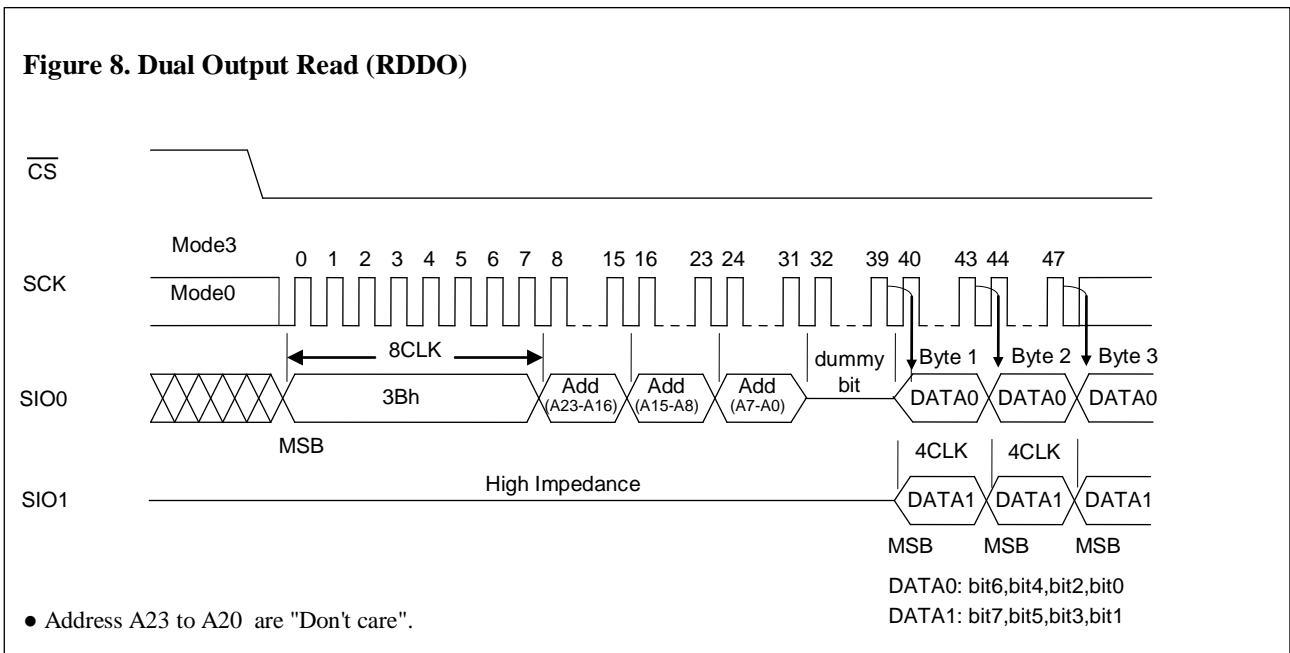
Figure 8. Dual Output Read (RDDO)

$\overline{CS}$

Mode3

0 1 2 3 4 5 6 7 8 15 16 23 24 31 32 39 40 43 44 47

SCK

Mode0

8CLK

dummy bit

Byte 1

Byte 2

Byte 3

SIO0

3Bh

Add (A23-A16)

Add (A15-A8)

Add (A7-A0)

DATA0

DATA0

DATA0

MSB

4CLK

4CLK

SIO1

High Impedance

DATA1

DATA1

DATA1

MSB MSB MSB

DATA0: bit6,bit4,bit2,bit0

DATA1: bit7,bit5,bit3,bit1

● Address A23 to A20 are "Don't care".